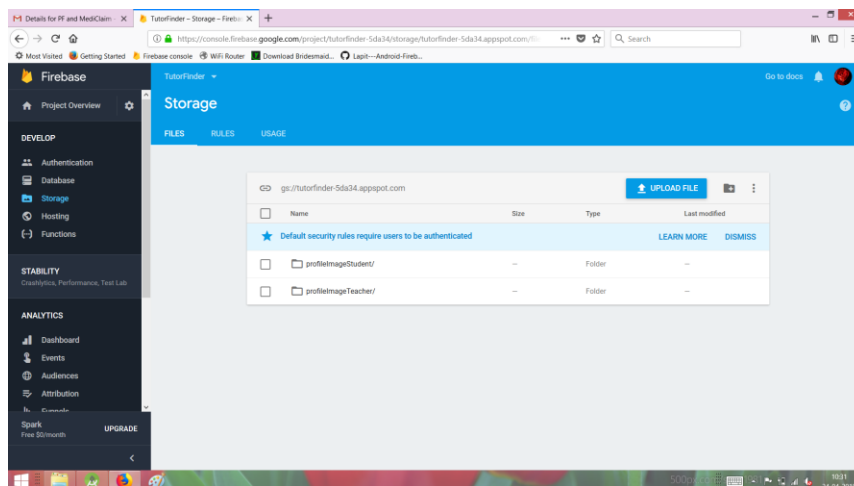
Details for PF and MediClaim ×
TutorFinder – Storage – Fireba ×
+

https://console.firebase.google.com/project/tutorfinder-5da34/storage/tutorfinder-5da34.appspot.com/fil
Search

Most Visited
Getting Started
Firebase console
WiFi Router
Download Bridesmaid...
Lapit---Android-Fireb...

Firebase
TutorFinder
Go to docs

Project Overview

DEVELOP
Authentication
Database
Storage
Hosting
Functions

STABILITY
Crashlytics, Performance, Test Lab

ANALYTICS
Dashboard
Events
Audiences
Attribution
Funnels

Spark
Free $0/month
UPGRADE

Storage
FILES
RULES
USAGE

gs://tutorfinder-5da34.appspot.com
UPLOAD FILE

| | Name | Size | Type | Last modified |
|---|---|---|---|---|
| | Default security rules require users to be authenticated | | LEARN MORE | DISMISS |
| | profileImageStudent/ | – | Folder | – |
| | profileImageTeacher/ | – | Folder | – |

10:31
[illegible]